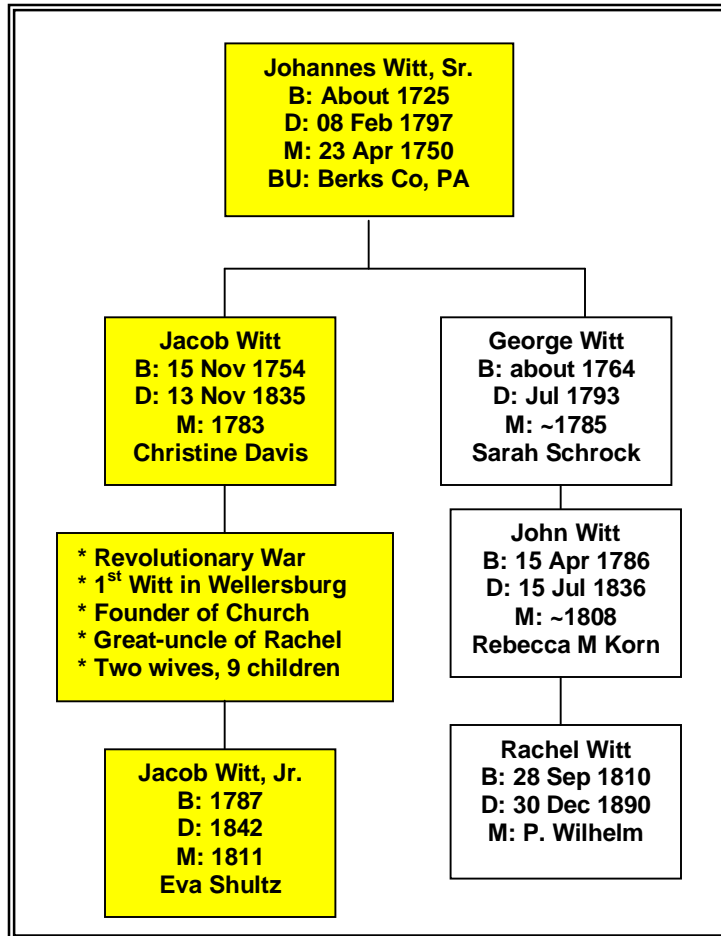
Johannes Witt, Sr.
B: About 1725
D: 08 Feb 1797
M: 23 Apr 1750
BU: Berks Co, PA

Jacob Witt
B: 15 Nov 1754
D: 13 Nov 1835
M: 1783
Christine Davis

* Revolutionary War
* 1$^{st}$ Witt in Wellersburg
* Founder of Church
* Great-uncle of Rachel
* Two wives, 9 children

Jacob Witt, Jr.
B: 1787
D: 1842
M: 1811
Eva Shultz

George Witt
B: about 1764
D: Jul 1793
M: ~1785
Sarah Schrock

John Witt
B: 15 Apr 1786
D: 15 Jul 1836
M: ~1808
Rebecca M Korn

Rachel Witt
B: 28 Sep 1810
D: 30 Dec 1890
M: P. Wilhelm